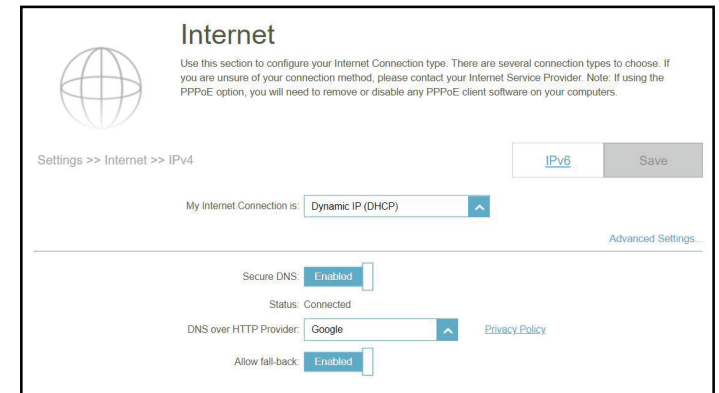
Internet

Use this section to configure your Internet Connection type. There are several connection types to choose. If you are unsure of your connection method, please contact your Internet Service Provider. Note: If using the PPPoE option, you will need to remove or disable any PPPoE client software on your computers.

Settings >> Internet >> IPv4

IPv6

Save

My Internet Connection is: Dynamic IP (DHCP)

Advanced Settings...

Secure DNS: Enabled

Status: Connected

DNS over HTTP Provider: Google

Privacy Policy

Allow fall-back: Enabled